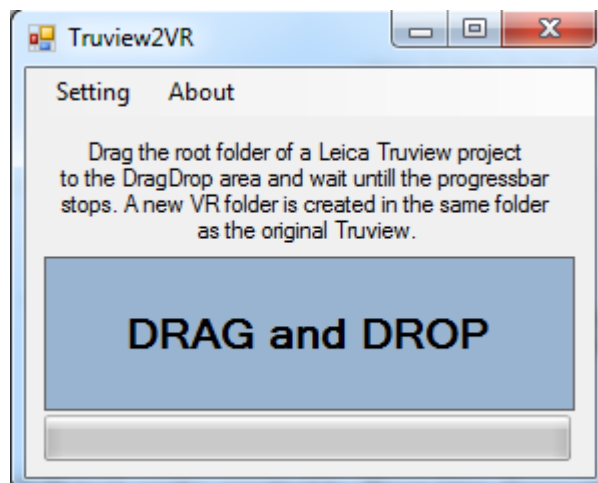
Truview2VR

Setting About

Drag the root folder of a Leica Truview project to the DragDrop area and wait untill the progressbar stops. A new VR folder is created in the same folder as the original Truview.

DRAG and DROP